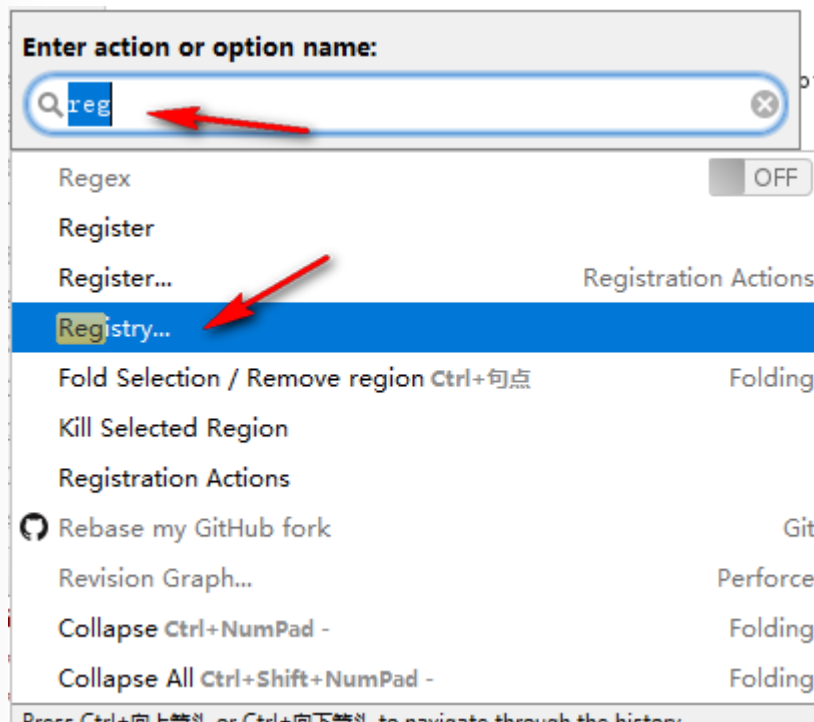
Enter action or option name:

reg

Regex OFF

Register

Register... Registration Actions

Registry...

Fold Selection / Remove region Ctrl+句点 Folding

Kill Selected Region

Registration Actions

Rebase my GitHub fork Git

Revision Graph... Perforce

Collapse Ctrl+NumPad - Folding

Collapse All Ctrl+Shift+NumPad - Folding

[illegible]